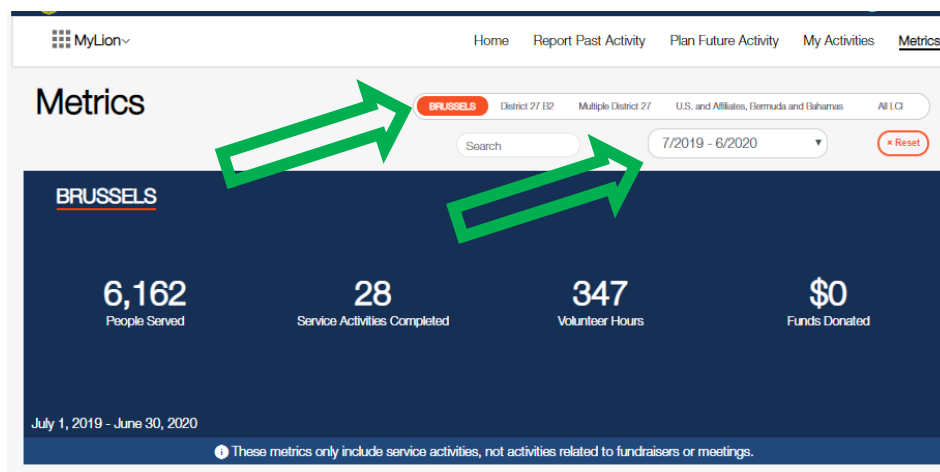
MyLion

Home Report Past Activity Plan Future Activity My Activities Metrics

Metrics

BRUSSELS District 27 B2 Multiple District 27 U.S. and Affiliates, Bermuda and Bahamas All LCI

Search

7/2019 - 6/2020

× Reset

BRUSSELS

6,162
People Served

28
Service Activities Completed

347
Volunteer Hours

$0
Funds Donated

July 1, 2019 - June 30, 2020

These metrics only include service activities, not activities related to fundraisers or meetings.